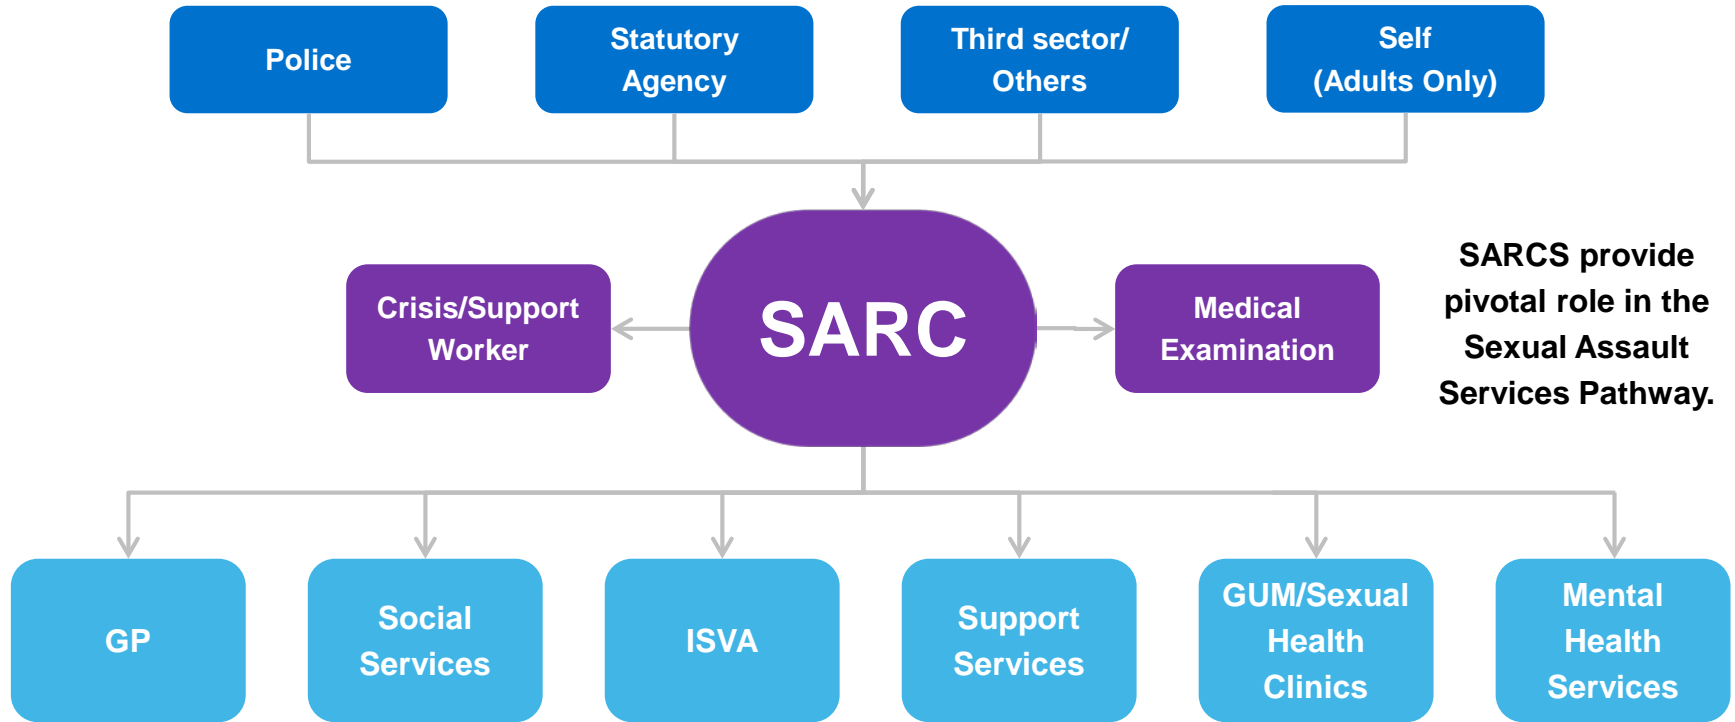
Police

Statutory Agency

Third sector/ Others

Self (Adults Only)

Crisis/Support Worker

SARC

Medical Examination

SARCS provide pivotal role in the Sexual Assault Services Pathway.

GP

Social Services

ISVA

Support Services

GUM/Sexual Health Clinics

Mental Health Services